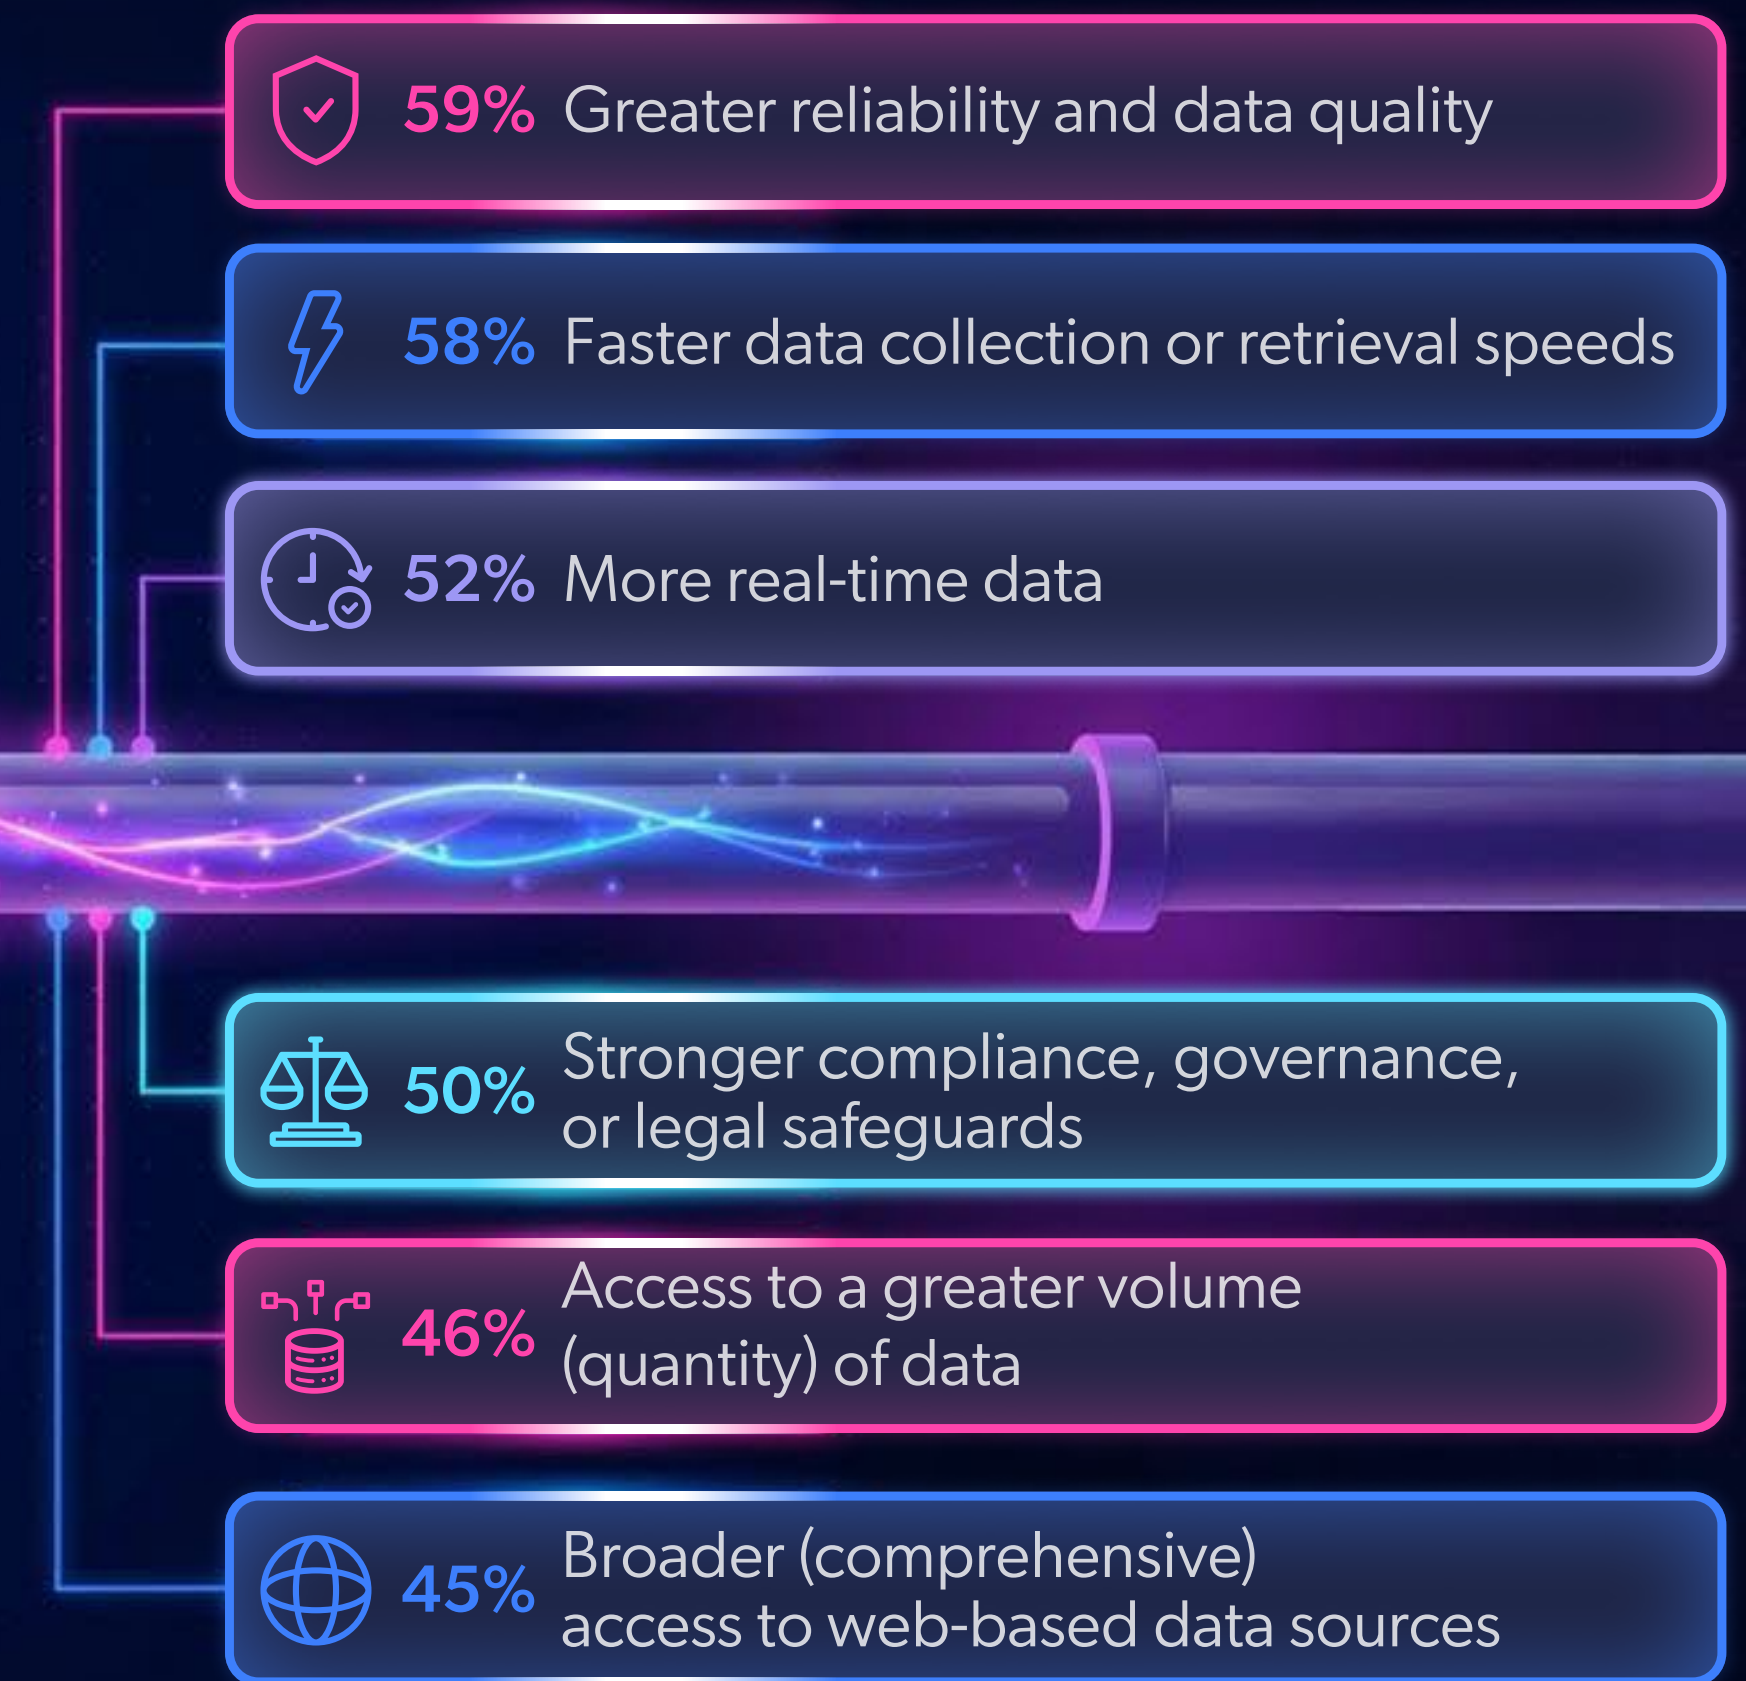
59% Greater reliability and data quality

58% Faster data collection or retrieval speeds

52% More real-time data

50% Stronger compliance, governance, or legal safeguards

46% Access to a greater volume (quantity) of data

45% Broader (comprehensive) access to web-based data sources